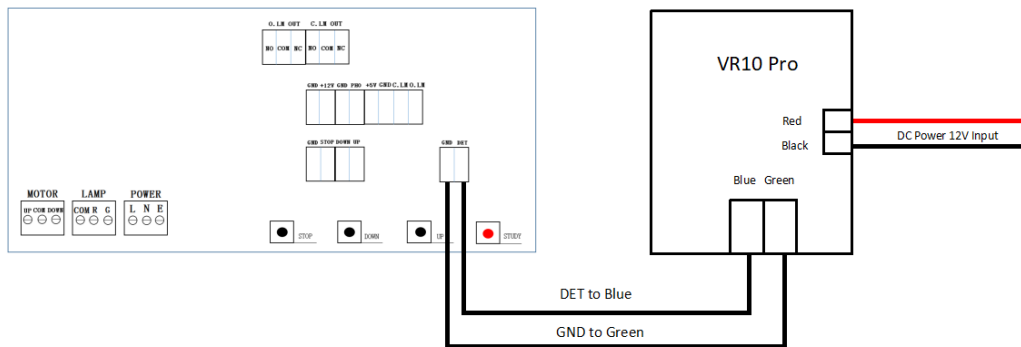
O.LM OUT C.LM OUT
NO COM NC NO COM NC

GND +12V GND PHO +5V GND C.LM O.LM

GND STOP DOWN UP

GND DET

MOTOR
UP COM DOWN

LAMP
COM R G

POWER
L N E

STOP
DOWN
UP
STUDY

VR10 Pro

Red
Black
DC Power 12V Input

Blue Green

DET to Blue

GND to Green